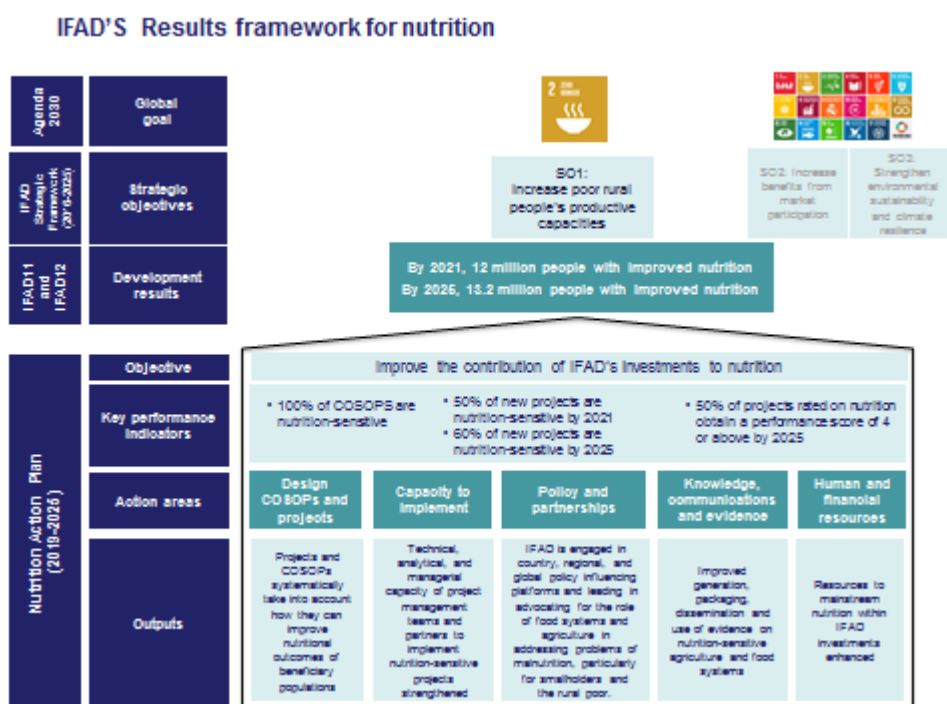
IFAD'S Results framework for nutrition

Agenda 2030

Global goal

IFAD Strategic Framework (2016-2025)

Strategic objectives

IFAD11 and IFAD12

Development results

2 ZERO HUNGER

SO1: Increase poor rural people's productive capacities

SO2: Increase benefits from market participation

SO3: Strengthen environmental sustainability and climate resilience

By 2021, 12 million people with improved nutrition
By 2025, 13.2 million people with improved nutrition

Nutrition Action Plan (2019-2025)

Objective

Improve the contribution of IFAD's investments to nutrition

Key performance indicators

• 100% of COSOPS are nutrition-sensitive

• 50% of new projects are nutrition-sensitive by 2021
• 60% of new projects are nutrition-sensitive by 2025

• 50% of projects rated on nutrition obtain a performance score of 4 or above by 2025

Action areas

Design COSOPs and projects

Capacity to implement

Policy and partnerships

Knowledge, communications and evidence

Human and financial resources

Outputs

Projects and COSOPs systematically take into account how they can improve nutritional outcomes of beneficiary populations

Technical, analytical, and managerial capacity of project management teams and partners to implement nutrition-sensitive projects strengthened

IFAD is engaged in country, regional, and global policy influencing platforms and leading in advocating for the role of food systems and agriculture in addressing problems of malnutrition, particularly for smallholders and the rural poor.

Improved generation, packaging, dissemination and use of evidence on nutrition-sensitive agriculture and food systems

Resources to mainstream nutrition within IFAD investments enhanced